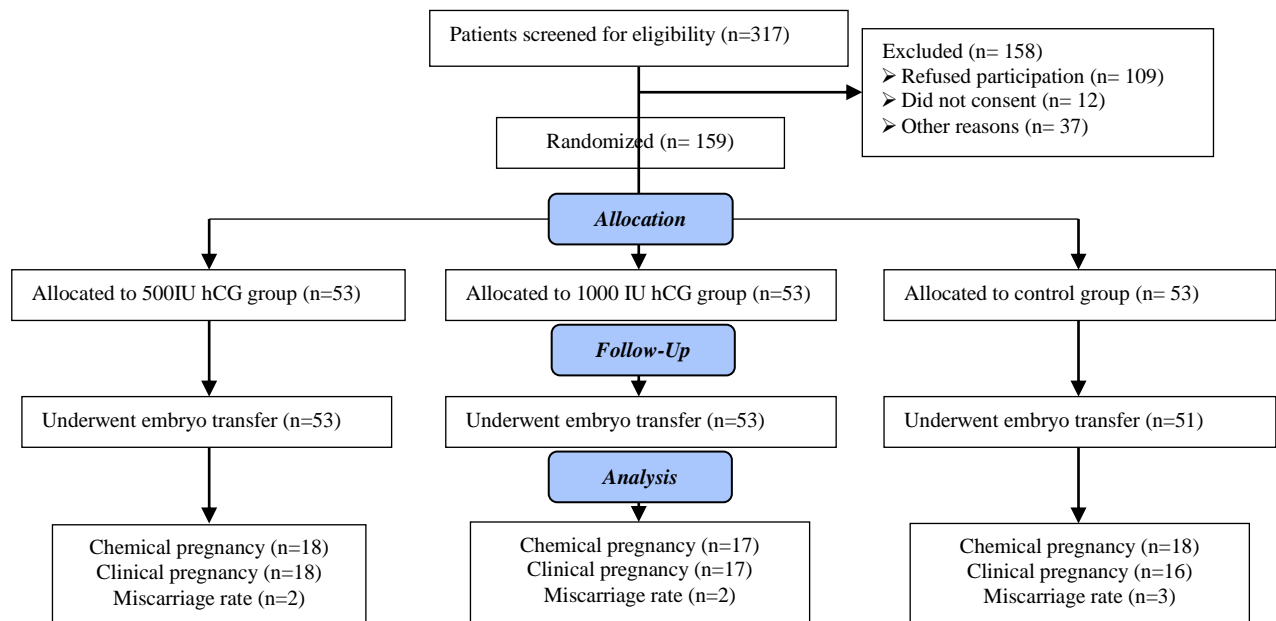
Patients screened for eligibility (n=317)

Excluded (n= 158)
➢ Refused participation (n= 109)
➢ Did not consent (n= 12)
➢ Other reasons (n= 37)

Randomized (n= 159)

Allocation

Allocated to 500IU hCG group (n=53)

Allocated to 1000 IU hCG group (n=53)

Allocated to control group (n= 53)

Follow-Up

Underwent embryo transfer (n=53)

Underwent embryo transfer (n=53)

Underwent embryo transfer (n=51)

Analysis

Chemical pregnancy (n=18)
Clinical pregnancy (n=18)
Miscarriage rate (n=2)

Chemical pregnancy (n=17)
Clinical pregnancy (n=17)
Miscarriage rate (n=2)

Chemical pregnancy (n=18)
Clinical pregnancy (n=16)
Miscarriage rate (n=3)